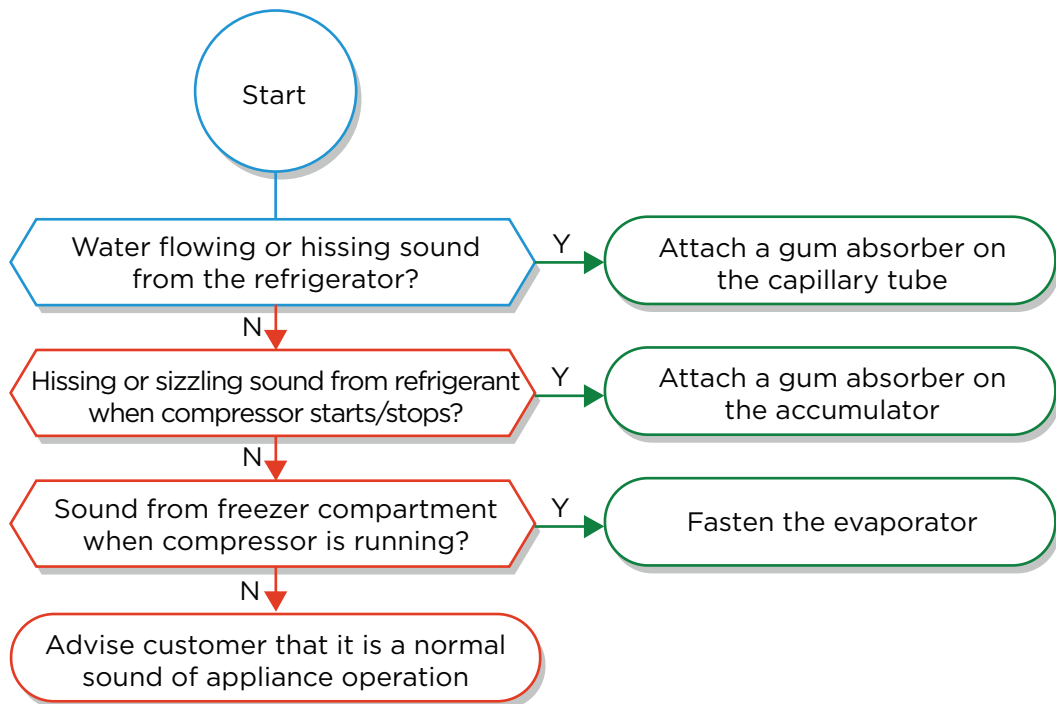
Start

Water flowing or hissing sound from the refrigerator?

Y

Attach a gum absorber on the capillary tube

N

Hissing or sizzling sound from refrigerant when compressor starts/stops?

Y

Attach a gum absorber on the accumulator

N

Sound from freezer compartment when compressor is running?

Y

Fasten the evaporator

N

Advise customer that it is a normal sound of appliance operation